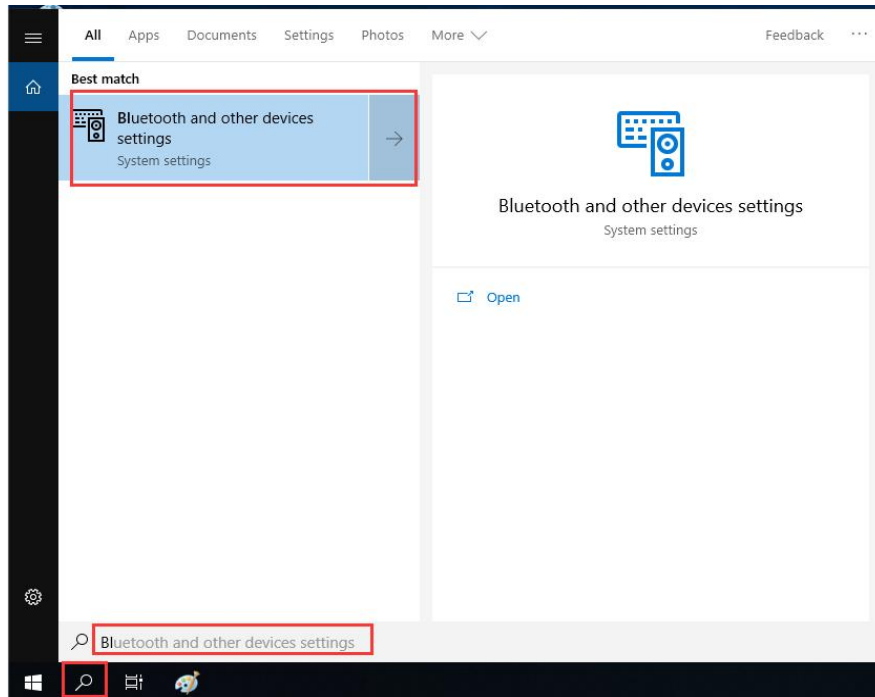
All Apps Documents Settings Photos More

Feedback ···

Best match

Bluetooth and other devices settings
System settings

Bluetooth and other devices settings
System settings

Open

Bluetooth and other devices settings